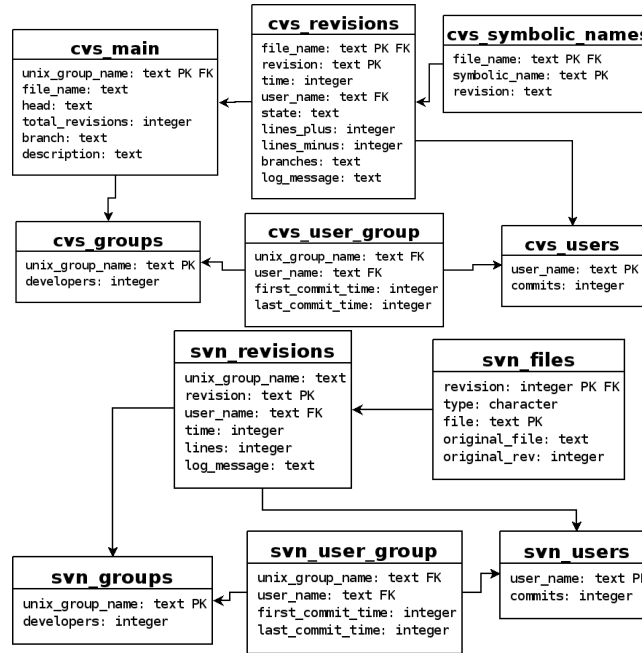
cvs_main
unix_group_name: text PK FK
file_name: text
head: text
total_revisions: integer
branch: text
description: text

cvs_revisions
file_name: text PK FK
revision: text PK
time: integer
user_name: text FK
state: text
lines_plus: integer
lines_minus: integer
branches: text
log_message: text

cvs_symbolic_names
file_name: text PK FK
symbolic_name: text PK
revision: text

cvs_groups
unix_group_name: text PK
developers: integer

cvs_user_group
unix_group_name: text FK
user_name: text FK
first_commit_time: integer
last_commit_time: integer

cvs_users
user_name: text PK
commits: integer

svn_revisions
unix_group_name: text
revision: text PK
user_name: text FK
time: integer
lines: integer
log_message: text

svn_files
revision: integer PK FK
type: character
file: text PK
original_file: text
original_rev: integer

svn_groups
unix_group_name: text PK
developers: integer

svn_user_group
unix_group_name: text FK
user_name: text FK
first_commit_time: integer
last_commit_time: integer

svn_users
user_name: text PK
commits: integer